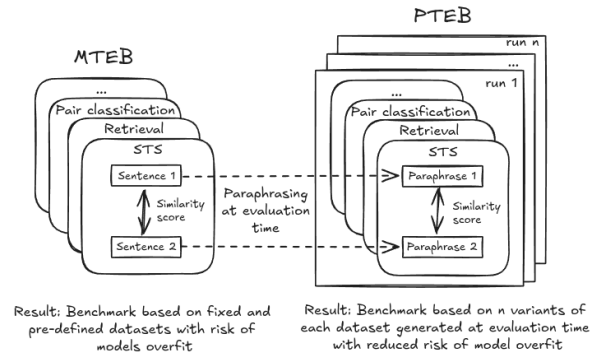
MTEB

...

Pair classification

Retrieval

STS

Sentence 1

Similarity score

Sentence 2

Paraphrasing at evaluation time

PTEB

run n

...

run 1

...

Pair classification

Retrieval

STS

Paraphrase 1

Similarity score

Paraphrase 2

Result: Benchmark based on fixed and pre-defined datasets with risk of models overfit

Result: Benchmark based on n variants of each dataset generated at evaluation time with reduced risk of model overfit